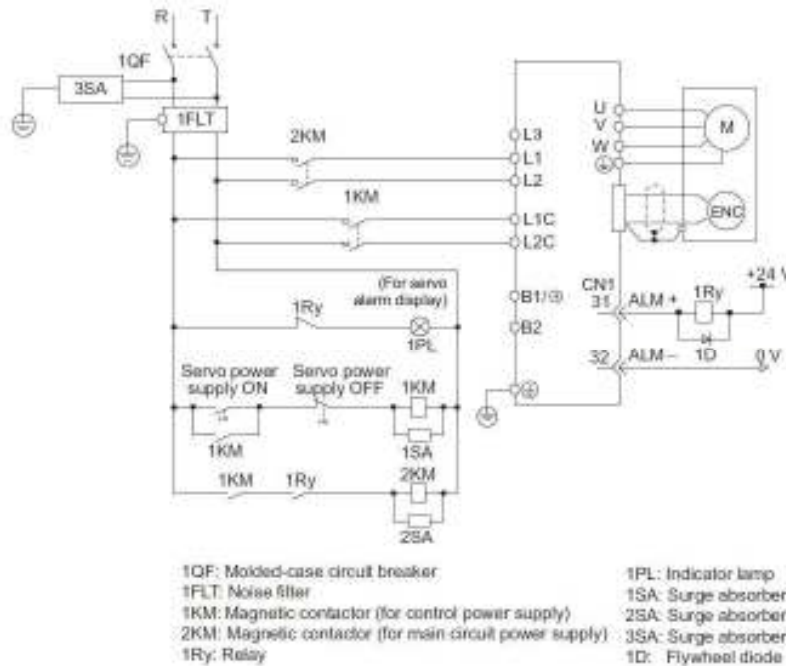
R T
1QF
3SA
1FLT
2KM
1KM
L3
L1
L2
L1C
L2C
U
V
W
M
ENC
(For servo alarm display)
1Ry
1PL
B1/⊕
B2
CN1
31
ALM +
1Ry
+24 V
1D
32
ALM –
0 V
Servo power supply ON
Servo power supply OFF
1KM
1KM
1SA
1KM
1Ry
2KM
2SA

1QF: Molded-case circuit breaker
1FLT: Noise filter
1KM: Magnetic contactor (for control power supply)
2KM: Magnetic contactor (for main circuit power supply)
1Ry: Relay

1PL: Indicator lamp
1SA: Surge absorber
2SA: Surge absorber
3SA: Surge absorber
1D: Flywheel diode